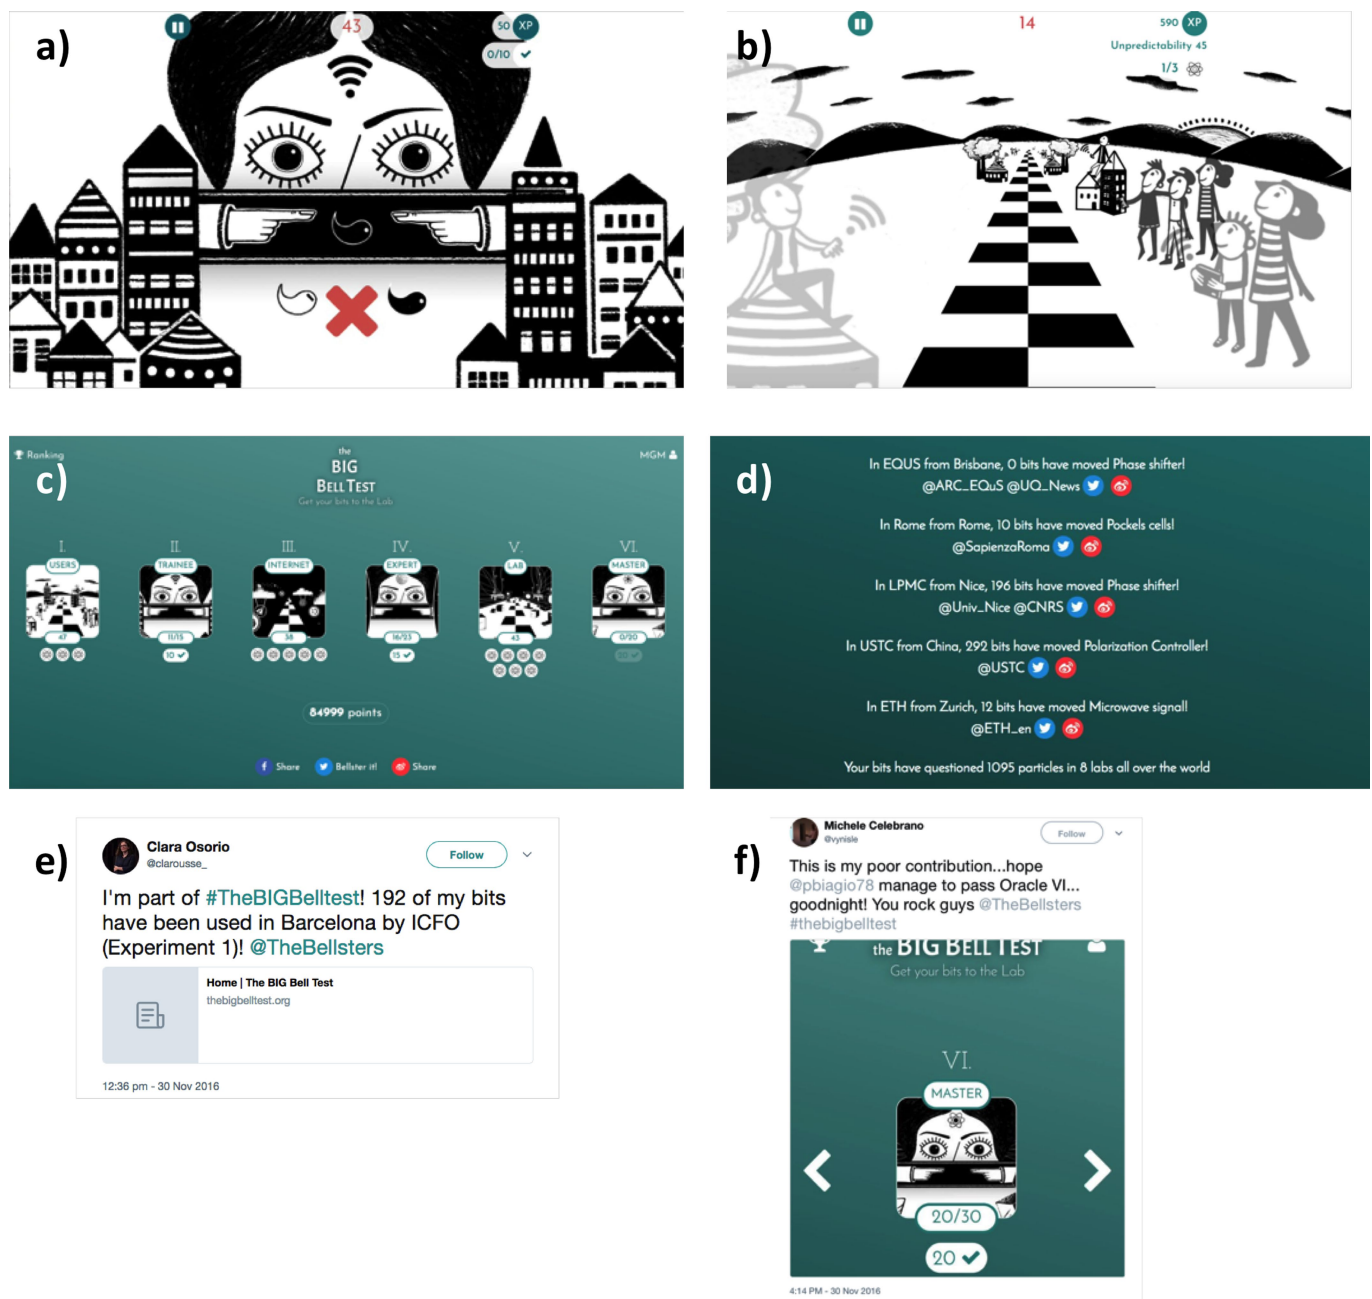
a)

43

50 XP

0/10

b)

14

590 XP

Unpredictability 45

1/3

c)

Ranking

the
BIG
BELL TEST
Get your bits to the Lab

MGM

I.
USERS
47

II.
TRAINEE
11/15
10

III.
INTERNET
38

IV.
EXPERT
16/23
15

V.
LAB
43

VI.
MASTER
0/20

84999 points

Share Bellster it! Share

d)

In EQUS from Brisbane, 0 bits have moved Phase shifter!
@ARC_EQuS @UQ_News

In Rome from Rome, 10 bits have moved Pockels cells!
@SapienzaRoma

In LPMC from Nice, 196 bits have moved Phase shifter!
@Univ_Nice @CNRS

In USTC from China, 292 bits have moved Polarization Controller!
@USTC

In ETH from Zurich, 12 bits have moved Microwave signal!
@ETH_en

Your bits have questioned 1095 particles in 8 labs all over the world

e)

Clara Osorio
@clarousse_

Follow

I'm part of #TheBIGBelltest! 192 of my bits have been used in Barcelona by ICFO (Experiment 1)! @TheBellsters

Home | The BIG Bell Test
thebigbelltest.org

12:36 pm - 30 Nov 2016

f)

Michele Celebrano
@vynisle

Follow

This is my poor contribution...hope @pbiagio78 manage to pass Oracle VI... goodnight! You rock guys @TheBellsters #thebigbelltest

the BIG BELL TEST
Get your bits to the Lab

VI.
MASTER
20/30
20

4:14 PM - 30 Nov 2016